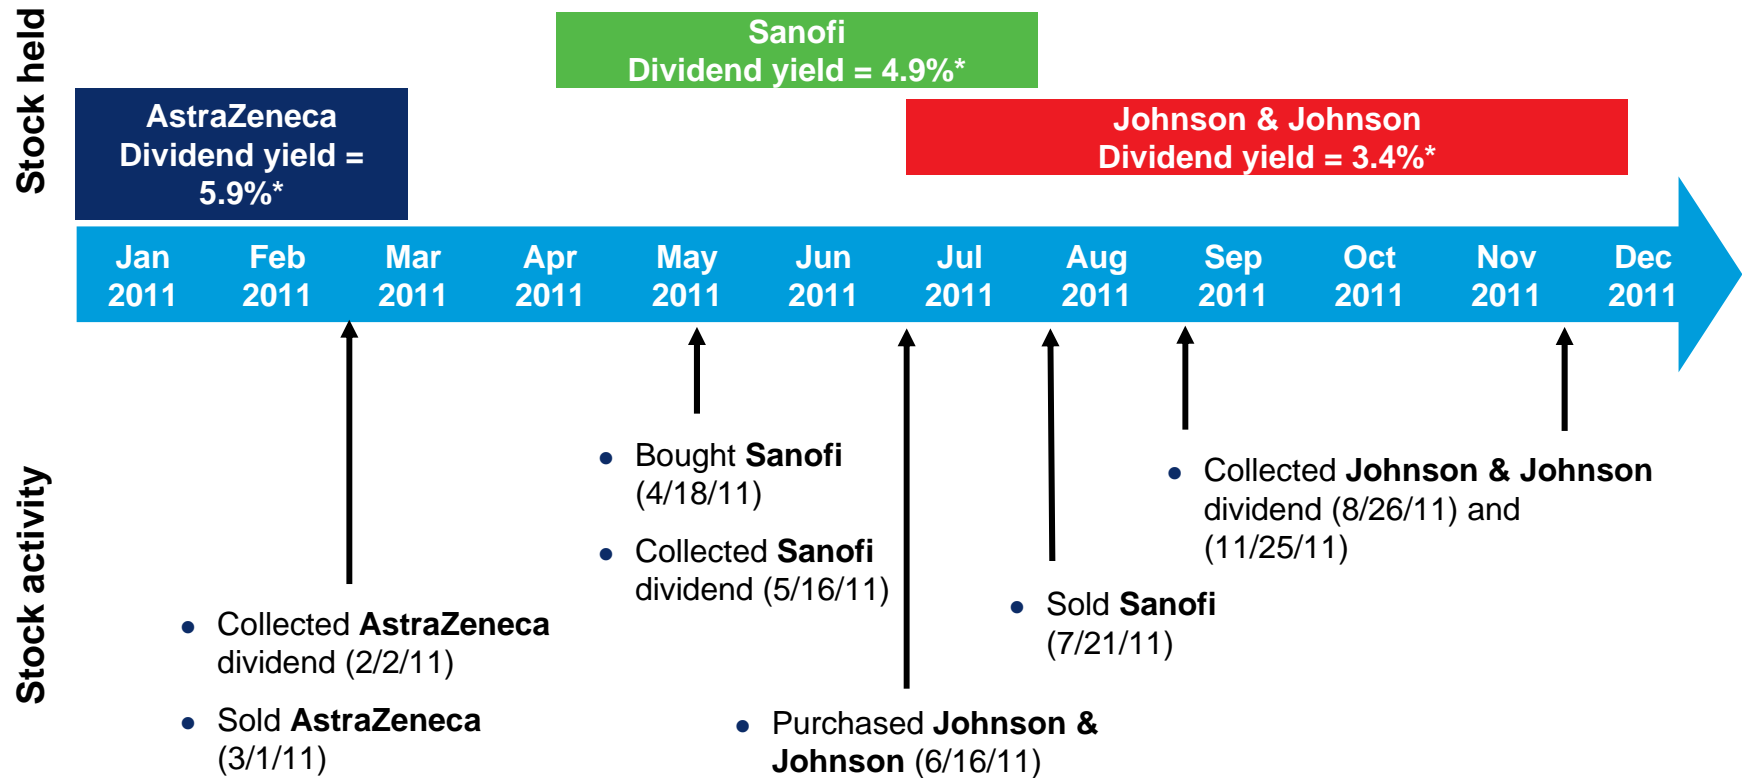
Stock held

Sanofi
Dividend yield = 4.9%*

AstraZeneca
Dividend yield = 5.9%*

Johnson & Johnson
Dividend yield = 3.4%*

Jan 2011
Feb 2011
Mar 2011
Apr 2011
May 2011
Jun 2011
Jul 2011
Aug 2011
Sep 2011
Oct 2011
Nov 2011
Dec 2011

Stock activity

• Bought **Sanofi** (4/18/11)

• Collected **Sanofi** dividend (5/16/11)

• Collected **Johnson & Johnson** dividend (8/26/11) and (11/25/11)

• Sold **Sanofi** (7/21/11)

• Collected **AstraZeneca** dividend (2/2/11)

• Sold **AstraZeneca** (3/1/11)

• Purchased **Johnson & Johnson** (6/16/11)